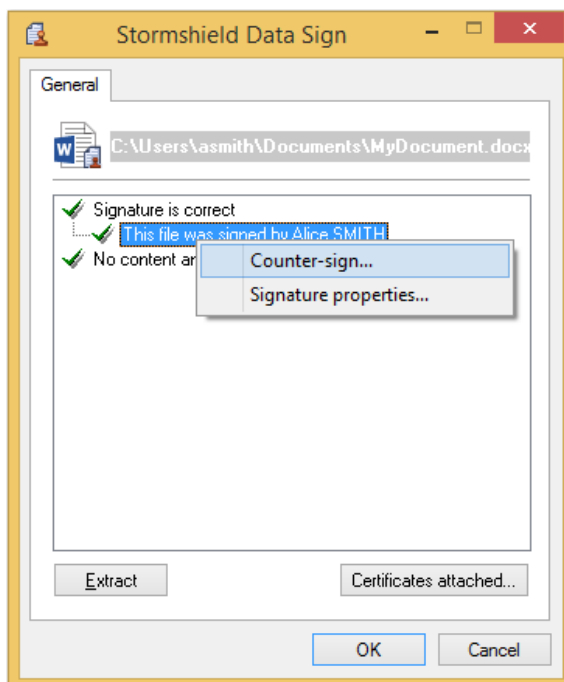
Stormshield Data Sign

General

C:\Users\asmith\Documents\MyDocument.docx

Signature is correct
This file was signed by Alice SMITH
No content ar

Counter-sign...
Signature properties...

Extract

Certificates attached...

OK

Cancel